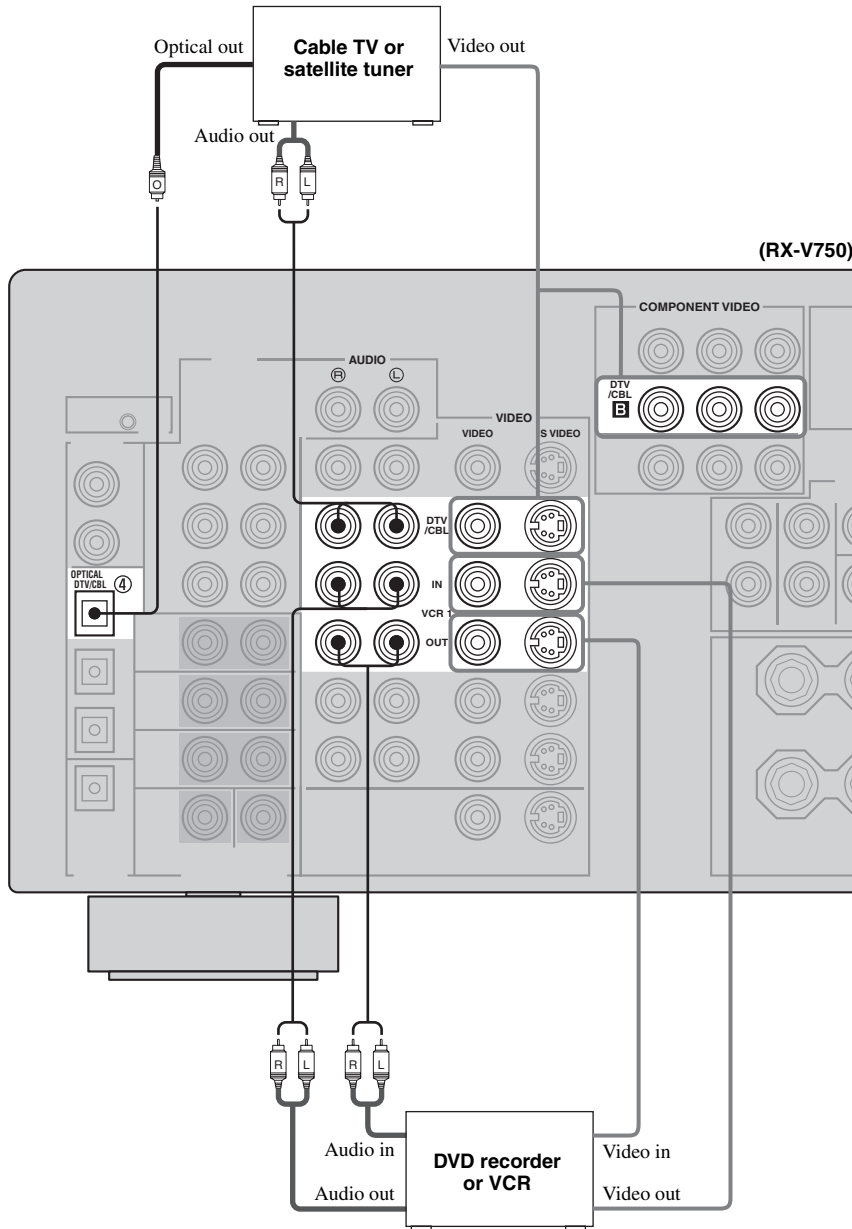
Optical out
Cable TV or satellite tuner
Video out
Audio out
O
R L
(RX-V750)
COMPONENT VIDEO
AUDIO
Ⓡ Ⓛ
VIDEO
VIDEO S VIDEO
DTV /CBL B
DTV /CBL
IN
VCR 1
OUT
OPTICAL DTV/CBL ④
R L
R L
Audio in
Audio out
DVD recorder or VCR
Video in
Video out